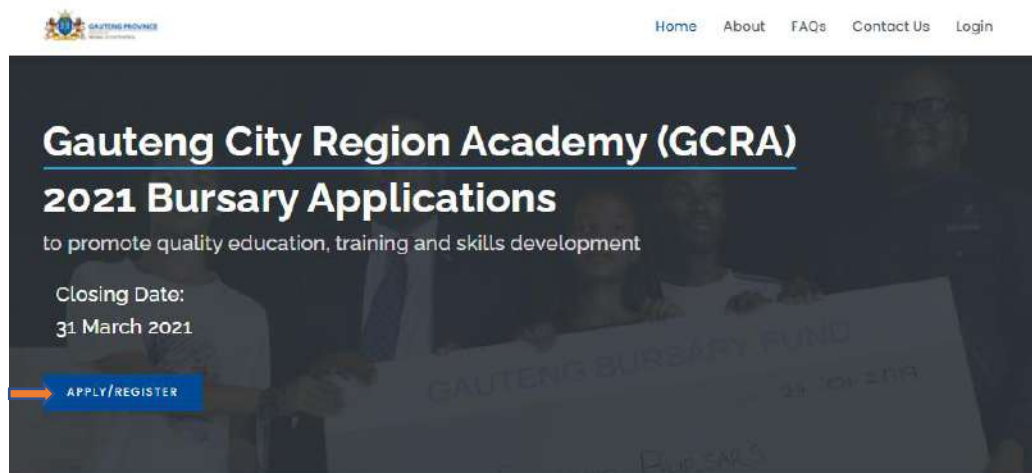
GAUTENG PROVINCE

Home About FAQs Contact Us Login

Gauteng City Region Academy (GCRA)

2021 Bursary Applications

to promote quality education, training and skills development

Closing Date:
31 March 2021

APPLY/REGISTER

GAUTENG BURSARY FUND